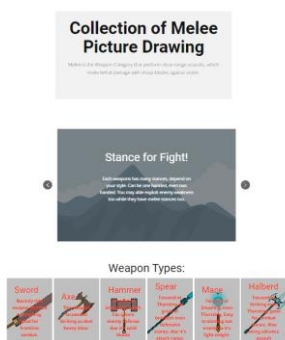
Collection of Melee Picture Drawing

Melee is the Weapon Category that perform close range assaults, which made lethal damage with sharp blades against victim.

Stance for Fight!

Each weapons has many stances, depend on your style. Can be one handed, even two handed. You may also exploit enemy weakness too while they have melee stances out.

Weapon Types:

Sword

Axe

Hammer

Spear

Mace

Halberd